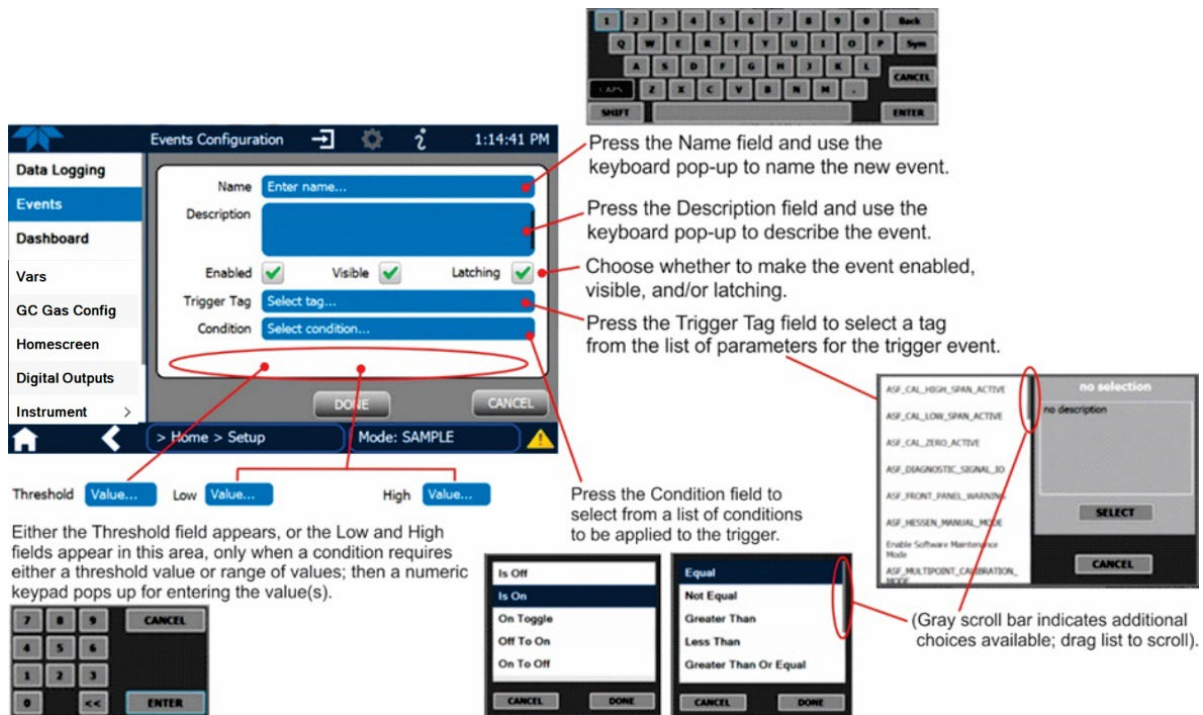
1 2 3 4 5 6 7 8 9 0 Back
Q W E R T Y U I O P Sym
A S D F G H J K L CANCEL
CAPS Z X C V B N M
SHIFT ENTER

Events Configuration 1:14:41 PM

Data Logging
Events
Dashboard
Vars
GC Gas Config
Homescreen
Digital Outputs
Instrument >

Name Enter name...
Description
Enabled Visible Latching
Trigger Tag Select tag...
Condition Select condition...

DONE CANCEL

> Home > Setup Mode: SAMPLE

Press the Name field and use the keyboard pop-up to name the new event.

Press the Description field and use the keyboard pop-up to describe the event.

Choose whether to make the event enabled, visible, and/or latching.

Press the Trigger Tag field to select a tag from the list of parameters for the trigger event.

ASF_CAL_HIGH_SPAN_ACTIVE
ASF_CAL_LOW_SPAN_ACTIVE
ASF_CAL_ZERO_ACTIVE
ASF_DIAGNOSTIC_SIGNAL_IO
ASF_FRONT_PANEL_WARNING
ASF_HESSEN_MANUAL_MODE
Enable Software Maintenance Mode
ASF_MULTIPOINT_CALIBRATION_MODE

no selection
no description
SELECT
CANCEL

Threshold Value... Low Value... High Value...

Either the Threshold field appears, or the Low and High fields appear in this area, only when a condition requires either a threshold value or range of values; then a numeric keypad pops up for entering the value(s).

7 8 9 CANCEL
4 5 6
1 2 3
0 << ENTER

Press the Condition field to select from a list of conditions to be applied to the trigger.

Is Off
Is On
On Toggle
Off To On
On To Off
CANCEL DONE

Equal
Not Equal
Greater Than
Less Than
Greater Than Or Equal
CANCEL DONE

(Gray scroll bar indicates additional choices available; drag list to scroll).